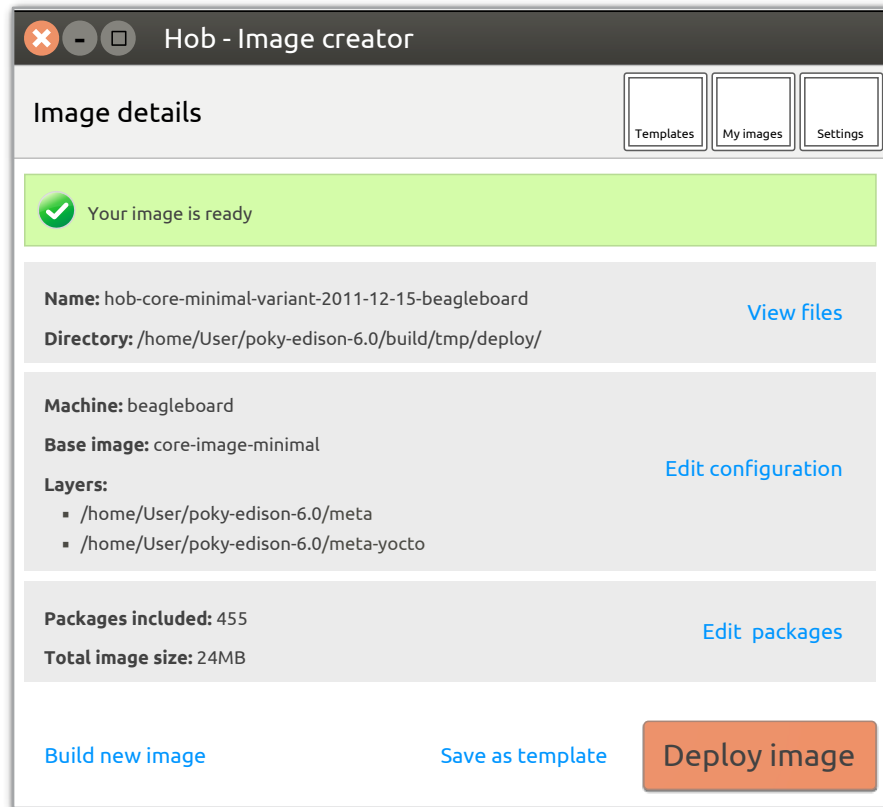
Hob - Image creator

Image details

Templates | My images | Settings

Your image is ready

**Name:** hob-core-minimal-variant-2011-12-15-beagleboard

**Directory:** /home/User/poky-edison-6.0/build/tmp/deploy/

View files

**Machine:** beagleboard

**Base image:** core-image-minimal

**Layers:**
- /home/User/poky-edison-6.0/meta
- /home/User/poky-edison-6.0/meta-yocto

Edit configuration

**Packages included:** 455

**Total image size:** 24MB

Edit packages

Build new image

Save as template

Deploy image